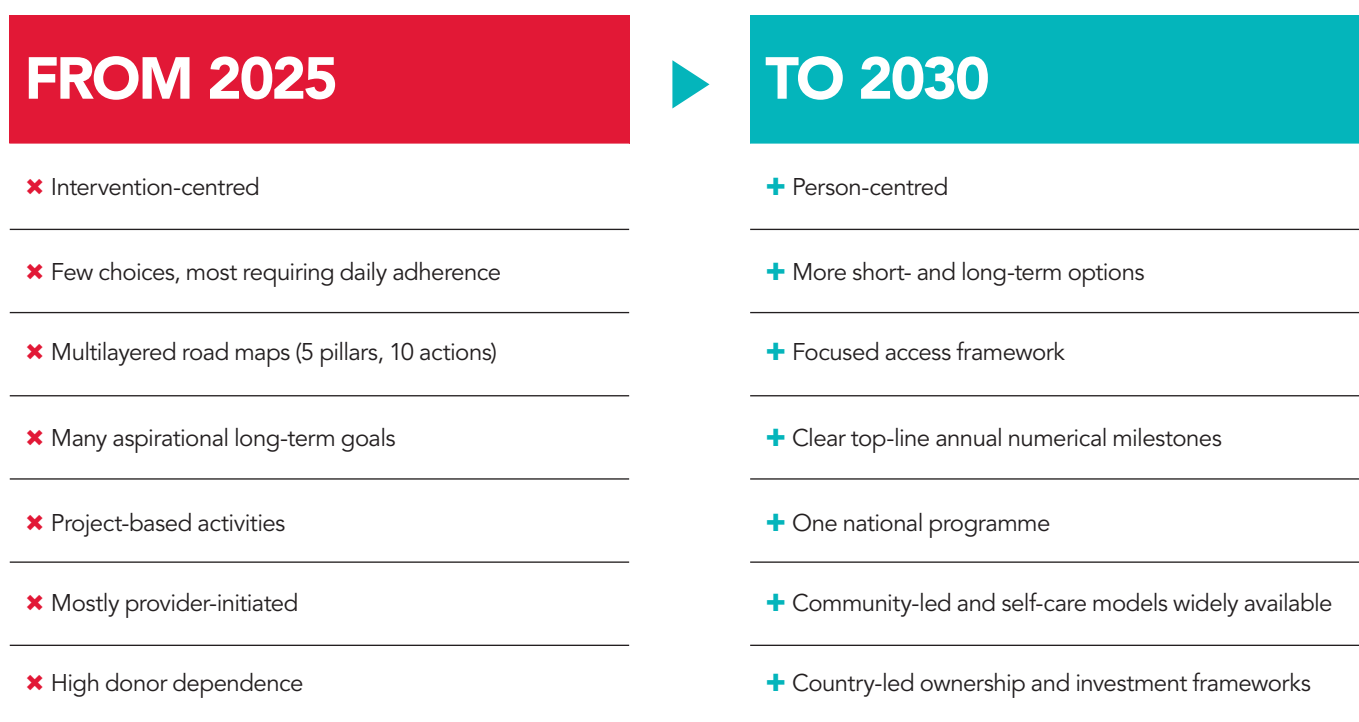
FROM 2025

TO 2030

| FROM 2025 | TO 2030 |
|---|---|
| ✖ Intervention-centred | + Person-centred |
| ✖ Few choices, most requiring daily adherence | + More short- and long-term options |
| ✖ Multilayered road maps (5 pillars, 10 actions) | + Focused access framework |
| ✖ Many aspirational long-term goals | + Clear top-line annual numerical milestones |
| ✖ Project-based activities | + One national programme |
| ✖ Mostly provider-initiated | + Community-led and self-care models widely available |
| ✖ High donor dependence | + Country-led ownership and investment frameworks |